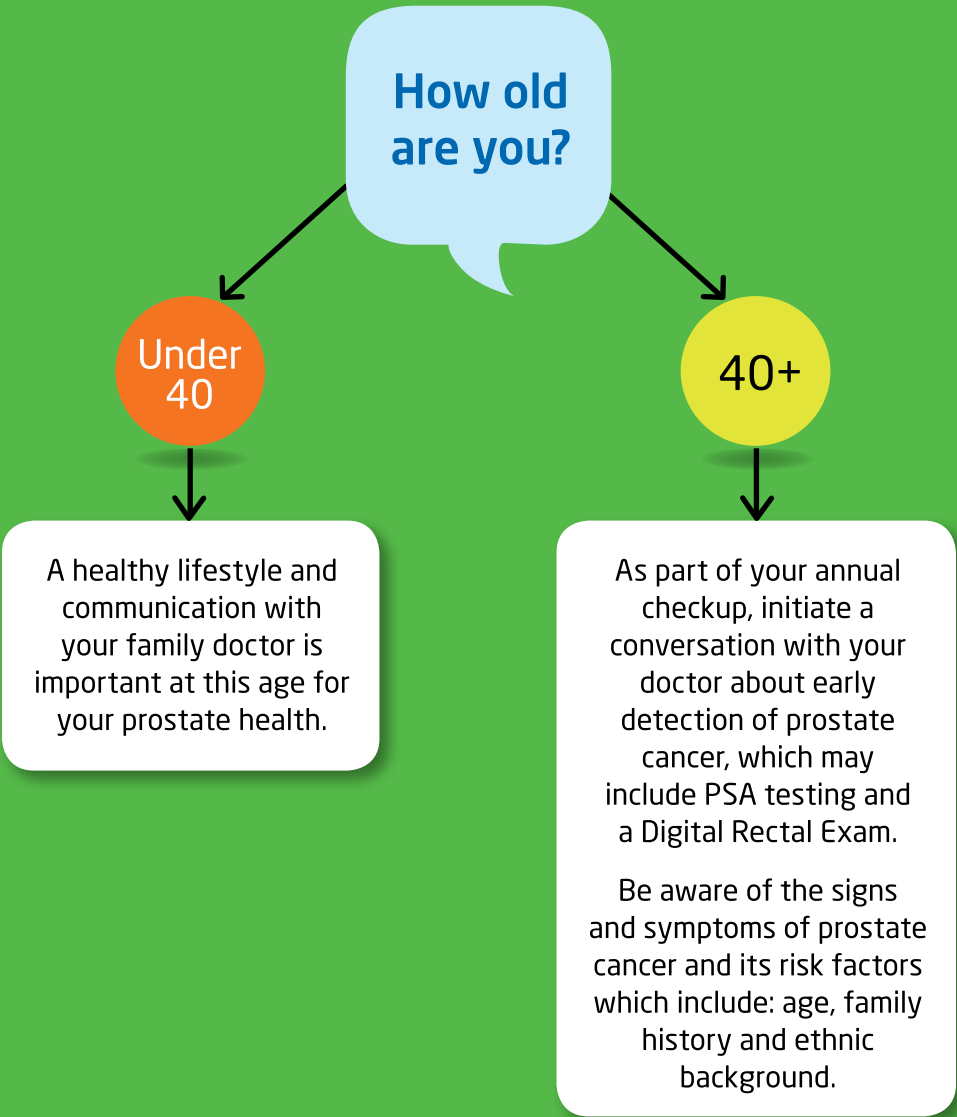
How old are you?

Under 40

40+

A healthy lifestyle and communication with your family doctor is important at this age for your prostate health.

As part of your annual checkup, initiate a conversation with your doctor about early detection of prostate cancer, which may include PSA testing and a Digital Rectal Exam.

Be aware of the signs and symptoms of prostate cancer and its risk factors which include: age, family history and ethnic background.